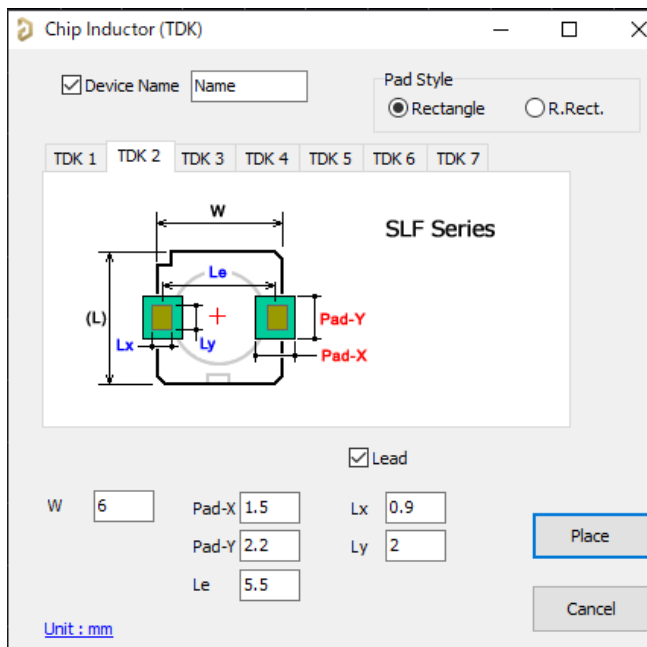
Chip Inductor (TDK)

Device Name Name

Pad Style
Rectangle R.Rect.

TDK 1 TDK 2 TDK 3 TDK 4 TDK 5 TDK 6 TDK 7

W
Le
(L)
Lx
Ly
Pad-Y
Pad-X
SLF Series

Lead

W 6
Pad-X 1.5
Pad-Y 2.2
Le 5.5
Lx 0.9
Ly 2

Place

Cancel

Unit : mm